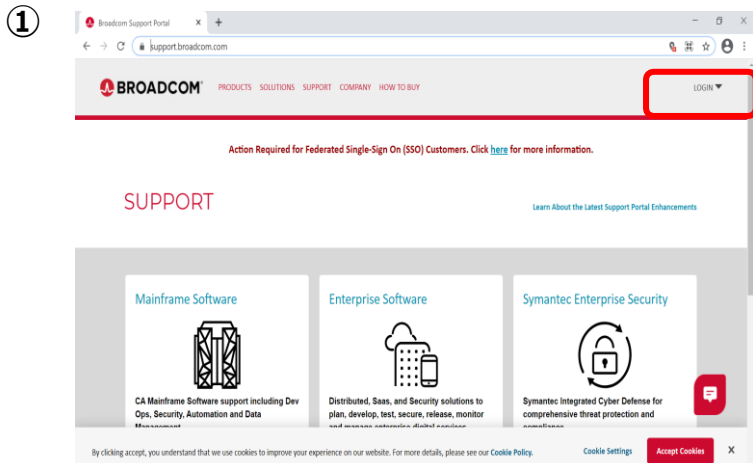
①

Broadcom Support Portal ×

support.broadcom.com

BROADCOM® PRODUCTS SOLUTIONS SUPPORT COMPANY HOW TO BUY

LOGIN

Action Required for Federated Single-Sign On (SSO) Customers. Click here for more information.

SUPPORT

Learn About the Latest Support Portal Enhancements

Mainframe Software

CA Mainframe Software support including Dev Ops, Security, Automation and Data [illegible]

Enterprise Software

Distributed, Saas, and Security solutions to plan, develop, test, secure, release, monitor and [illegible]

Symantec Enterprise Security

Symantec Integrated Cyber Defense for comprehensive threat protection and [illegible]

By clicking accept, you understand that we use cookies to improve your experience on our website. For more details, please see our Cookie Policy.

Cookie Settings

Accept Cookies

×